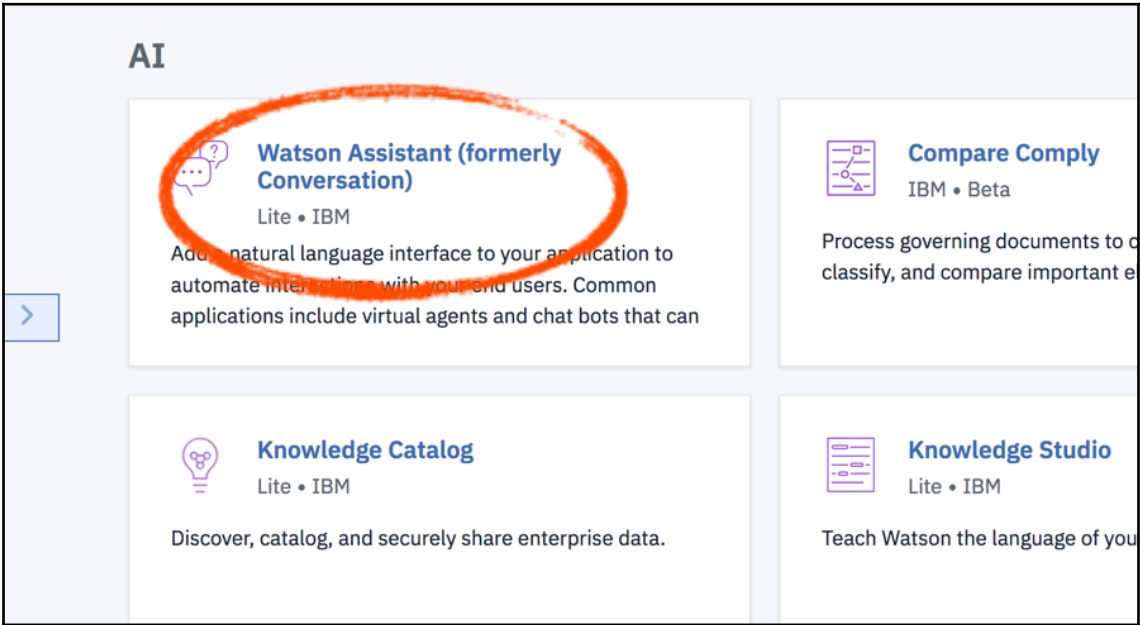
AI

Watson Assistant (formerly Conversation)

Lite • IBM

Add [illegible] natural language interface to your application to automate interactions with your end users. Common applications include virtual agents and chat bots that can

Compare Comply

IBM • Beta

Process governing documents to c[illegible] classify, and compare important e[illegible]

Knowledge Catalog

Lite • IBM

Discover, catalog, and securely share enterprise data.

Knowledge Studio

Lite • IBM

Teach Watson the language of you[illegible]